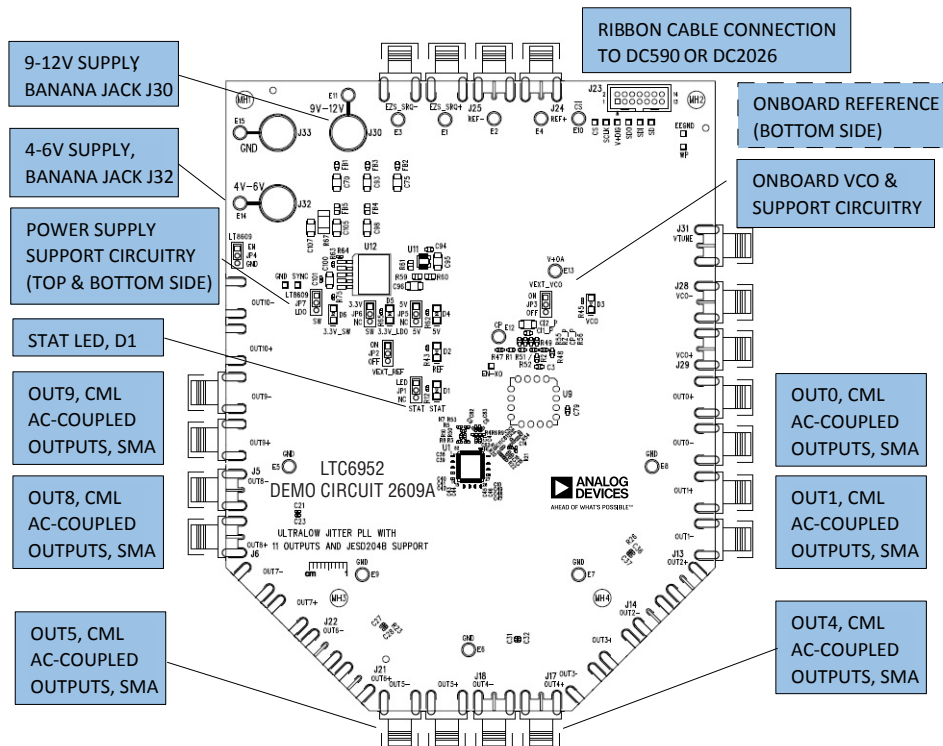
RIBBON CABLE CONNECTION TO DC590 OR DC2026

9-12V SUPPLY BANANA JACK J30

ONBOARD REFERENCE (BOTTOM SIDE)

4-6V SUPPLY, BANANA JACK J32

ONBOARD VCO & SUPPORT CIRCUITRY

POWER SUPPLY SUPPORT CIRCUITRY (TOP & BOTTOM SIDE)

STAT LED, D1

OUT9, CML AC-COUPLED OUTPUTS, SMA

OUT0, CML AC-COUPLED OUTPUTS, SMA

OUT8, CML AC-COUPLED OUTPUTS, SMA

OUT1, CML AC-COUPLED OUTPUTS, SMA

OUT5, CML AC-COUPLED OUTPUTS, SMA

OUT4, CML AC-COUPLED OUTPUTS, SMA

MH1 E11 9V-12V E15 J33 GND J30 EZS_SRQ- EZS_SRQ+ E3 E1 J25 REF- E2 J24 REF+ E4 E10 J23 MH2 4V-6V E14 J32 LT8609 EN JP4 GND U12 U11 GND SYNC LT8609 JP7 LDO SW 3.3V 3.3V_SW JP6 NC SW 3.3V_LDO D5 5V JP5 NC 5V D4 V+OA E13 VEXT_VCO ON JP3 OFF D3 VCO J31 VTUNE J28 VCO- VCO+ J29 ON JP2 OFF VEXT_REF REF D2 LED JP1 NC STAT STAT D1 U9 OUT0+ OUT0- OUT1+ OUT1- J13 OUT2+ OUT9- OUT9+ GND E5 J5 OUT8- OUT8+ J6 GND E8 LTC6952 DEMO CIRCUIT 2609A ANALOG DEVICES AHEAD OF WHAT'S POSSIBLE™ ULTRALOW JITTER PLL WITH 11 OUTPUTS AND JESD204B SUPPORT OUT7- cm 1 GND E9 OUT7+ MH3 GND E7 MH4 J14 OUT2- J22 OUT6- OUT3+ GND E6 J21 OUT6+ OUT5- OUT5+ J18 OUT4- J17 OUT4+ OUT3-